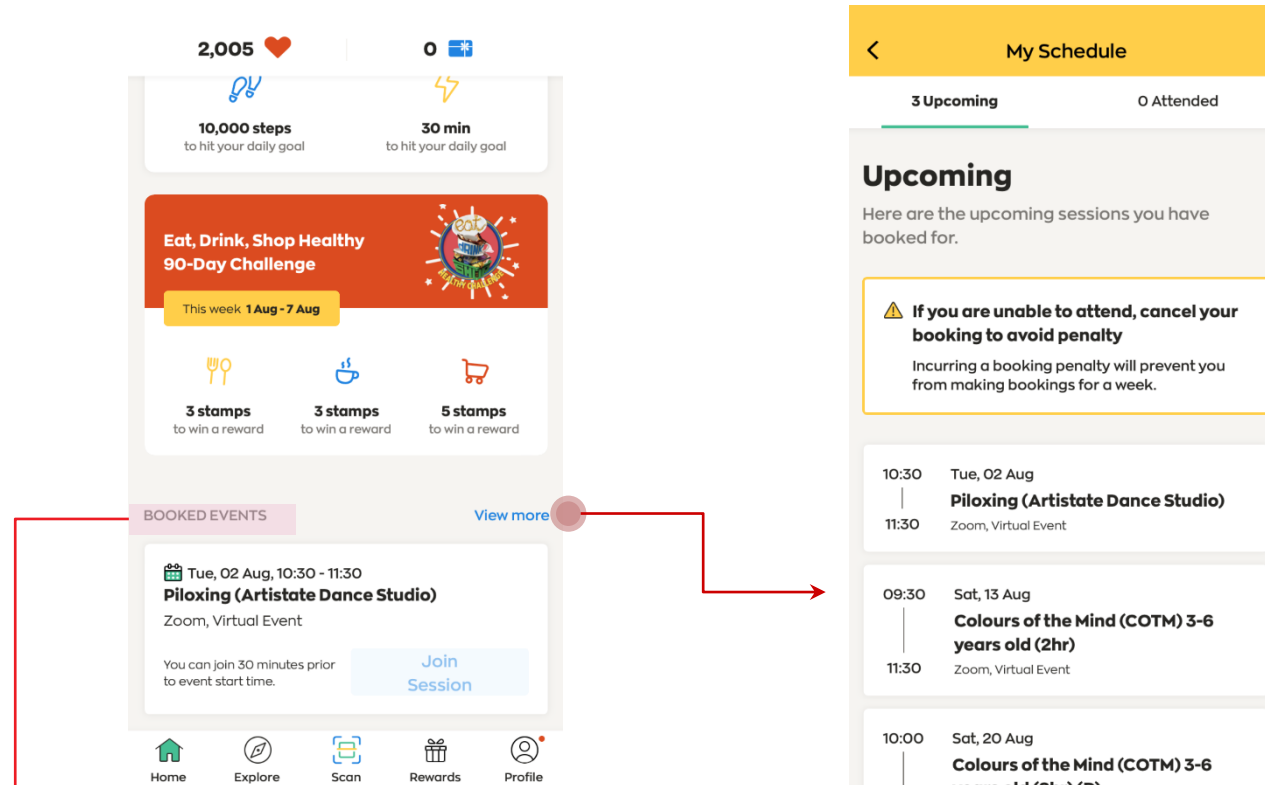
2,005

0

10,000 steps
to hit your daily goal

30 min
to hit your daily goal

Eat, Drink, Shop Healthy 90-Day Challenge

This week 1 Aug - 7 Aug

3 stamps
to win a reward

3 stamps
to win a reward

5 stamps
to win a reward

BOOKED EVENTS

View more

Tue, 02 Aug, 10:30 - 11:30
Piloxing (Artistate Dance Studio)
Zoom, Virtual Event

You can join 30 minutes prior to event start time.

Join Session

Home
Explore
Scan
Rewards
Profile

My Schedule

3 Upcoming
0 Attended

Upcoming

Here are the upcoming sessions you have booked for.

If you are unable to attend, cancel your booking to avoid penalty

Incurring a booking penalty will prevent you from making bookings for a week.

10:30
11:30
Tue, 02 Aug
Piloxing (Artistate Dance Studio)
Zoom, Virtual Event

09:30
11:30
Sat, 13 Aug
Colours of the Mind (COTM) 3-6 years old (2hr)
Zoom, Virtual Event

10:00
Sat, 20 Aug
Colours of the Mind (COTM) 3-6 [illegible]